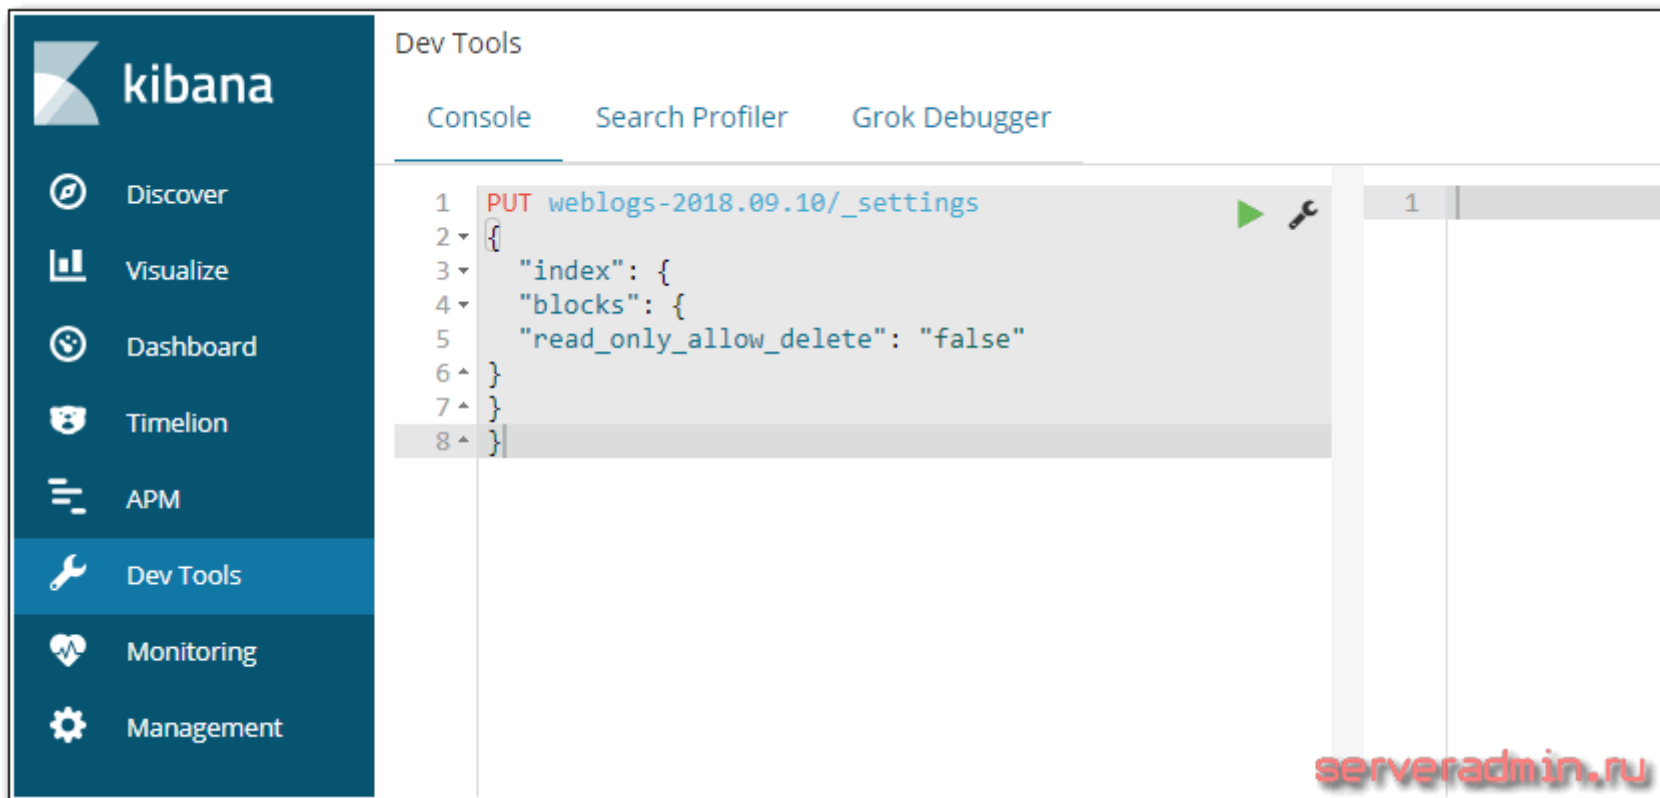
kibana

Discover

Visualize

Dashboard

Timelion

APM

Dev Tools

Monitoring

Management

Dev Tools

Console Search Profiler Grok Debugger

1 PUT weblogs-2018.09.10/_settings
2 {
3 "index": {
4 "blocks": {
5 "read_only_allow_delete": "false"
6 }
7 }
8 }

1

serveradmin.ru